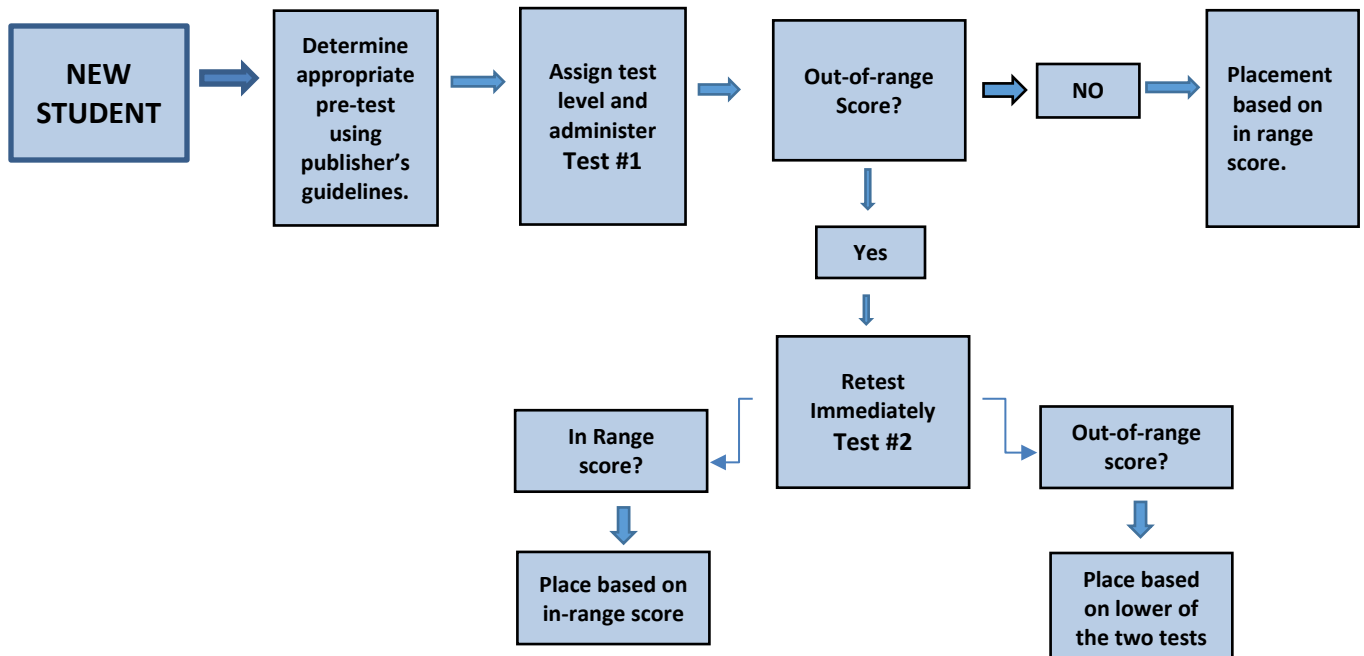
NEW STUDENT

Determine appropriate pre-test using publisher's guidelines.

Assign test level and administer Test #1

Out-of-range Score?

NO

Placement based on in range score.

Yes

Retest Immediately Test #2

In Range score?

Out-of-range score?

Place based on in-range score

Place based on lower of the two tests